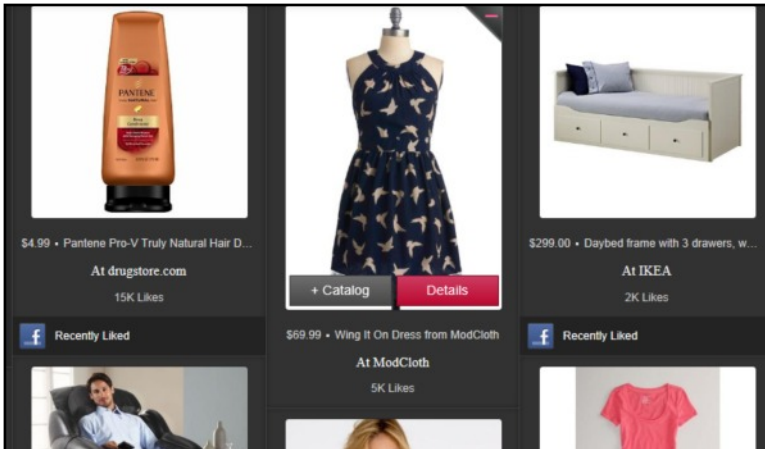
PANTENE

$4.99 • Pantene Pro-V Truly Natural Hair D...

At drugstore.com

15K Likes

f Recently Liked

+ Catalog
Details

$69.99 • Wing It On Dress from ModCloth

At ModCloth

5K Likes

$299.00 • Daybed frame with 3 drawers, w...

At IKEA

2K Likes

f Recently Liked